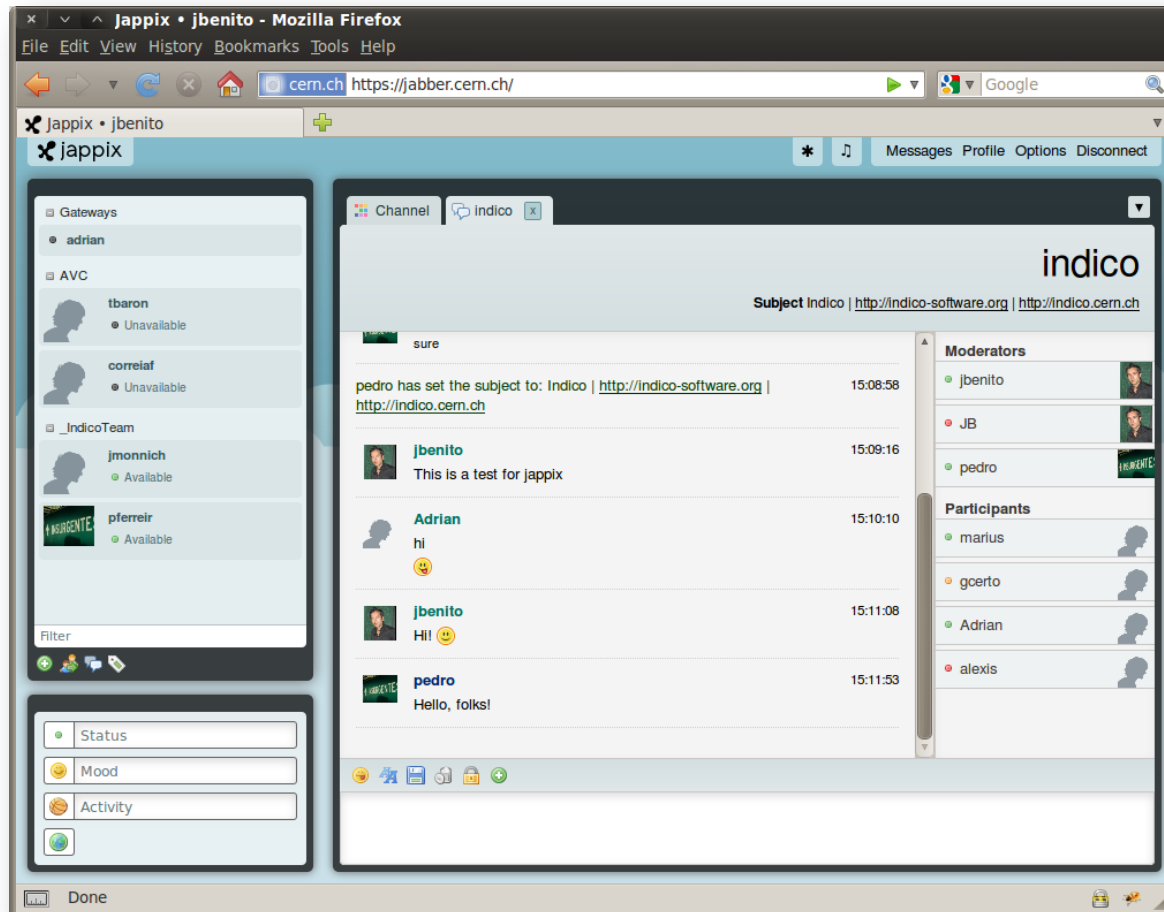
Jappix • jbenito - Mozilla Firefox

File Edit View History Bookmarks Tools Help

cern.ch https://jabber.cern.ch/

Google

Jappix • jbenito

jappix

Messages Profile Options Disconnect

Gateways
adrian
AVC
tbaron
Unavailable
correiaf
Unavailable
_IndicoTeam
jmonnich
Available
pferreir
Available

Filter

Status
Mood
Activity

Channel
indico

indico

Subject Indico | http://indico-software.org | http://indico.cern.ch

sure

pedro has set the subject to: Indico | http://indico-software.org | http://indico.cern.ch 15:08:58

jbenito 15:09:16
This is a test for jappix

Adrian 15:10:10
hi

jbenito 15:11:08
Hi!

pedro 15:11:53
Hello, folks!

Moderators
jbenito
JB
pedro

Participants
marius
gcerto
Adrian
alexis

Done